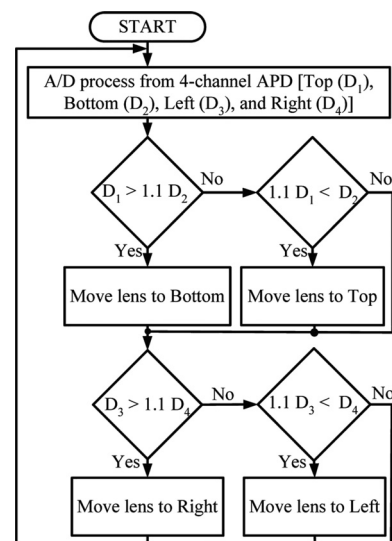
START

A/D process from 4-channel APD [Top ($D_1$), Bottom ($D_2$), Left ($D_3$), and Right ($D_4$)]

$D_1 > 1.1\ D_2$

No

$1.1\ D_1 < D_2$

No

Yes

Yes

Move lens to Bottom

Move lens to Top

$D_3 > 1.1\ D_4$

No

$1.1\ D_3 < D_4$

No

Yes

Yes

Move lens to Right

Move lens to Left